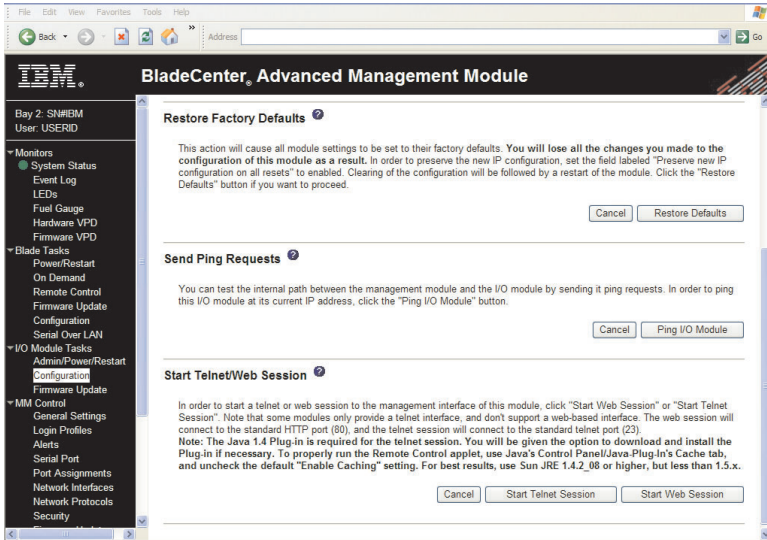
File Edit View Favorites Tools Help

Back » Address Go

IBM.

BladeCenter® Advanced Management Module

Bay 2: SN#IBM
User: USERID

Monitors
System Status
Event Log
LEDs
Fuel Gauge
Hardware VPD
Firmware VPD
Blade Tasks
Power/Restart
On Demand
Remote Control
Firmware Update
Configuration
Serial Over LAN
I/O Module Tasks
Admin/Power/Restart
Configuration
Firmware Update
MM Control
General Settings
Login Profiles
Alerts
Serial Port
Port Assignments
Network Interfaces
Network Protocols
Security

Restore Factory Defaults

This action will cause all module settings to be set to their factory defaults. **You will lose all the changes you made to the configuration of this module as a result.** In order to preserve the new IP configuration, set the field labeled "Preserve new IP configuration on all resets" to enabled. Clearing of the configuration will be followed by a restart of the module. Click the "Restore Defaults" button if you want to proceed.

Cancel Restore Defaults

Send Ping Requests

You can test the internal path between the management module and the I/O module by sending it ping requests. In order to ping this I/O module at its current IP address, click the "Ping I/O Module" button.

Cancel Ping I/O Module

Start Telnet/Web Session

In order to start a telnet or web session to the management interface of this module, click "Start Web Session" or "Start Telnet Session". Note that some modules only provide a telnet interface, and don't support a web-based interface. The web session will connect to the standard HTTP port (80), and the telnet session will connect to the standard telnet port (23).
**Note: The Java 1.4 Plug-in is required for the telnet session. You will be given the option to download and install the Plug-in if necessary. To properly run the Remote Control applet, use Java's Control Panel/Java-Plug-In's Cache tab, and uncheck the default "Enable Caching" setting. For best results, use Sun JRE 1.4.2_08 or higher, but less than 1.5.x.**

Cancel Start Telnet Session Start Web Session